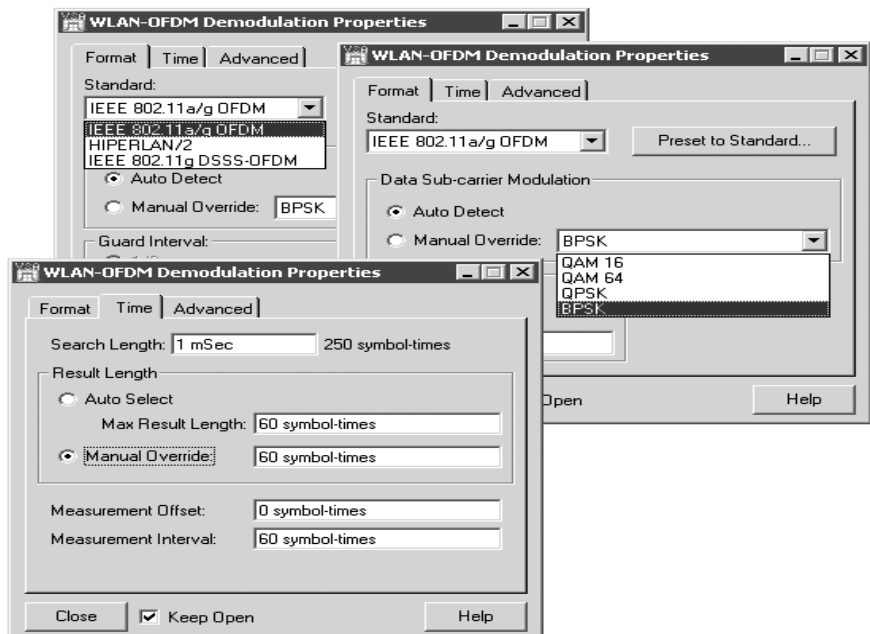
WLAN-OFDM Demodulation Properties

Format | Time | Advanced

Standard:

IEEE 802.11a/g OFDM

IEEE 802.11a/g OFDM
HIPERLAN/2
IEEE 802.11g DSSS-OFDM

Auto Detect

Manual Override: BPSK

Guard Interval:

WLAN-OFDM Demodulation Properties

Format | Time | Advanced

Standard:

IEEE 802.11a/g OFDM

Preset to Standard...

Data Sub-carrier Modulation

Auto Detect

Manual Override: BPSK

QAM 16
QAM 64
QPSK
BPSK

Open

Help

WLAN-OFDM Demodulation Properties

Format | Time | Advanced

Search Length: 1 mSec 250 symbol-times

Result Length

Auto Select

Max Result Length: 60 symbol-times

Manual Override: 60 symbol-times

Measurement Offset: 0 symbol-times

Measurement Interval: 60 symbol-times

Close

Keep Open

Help